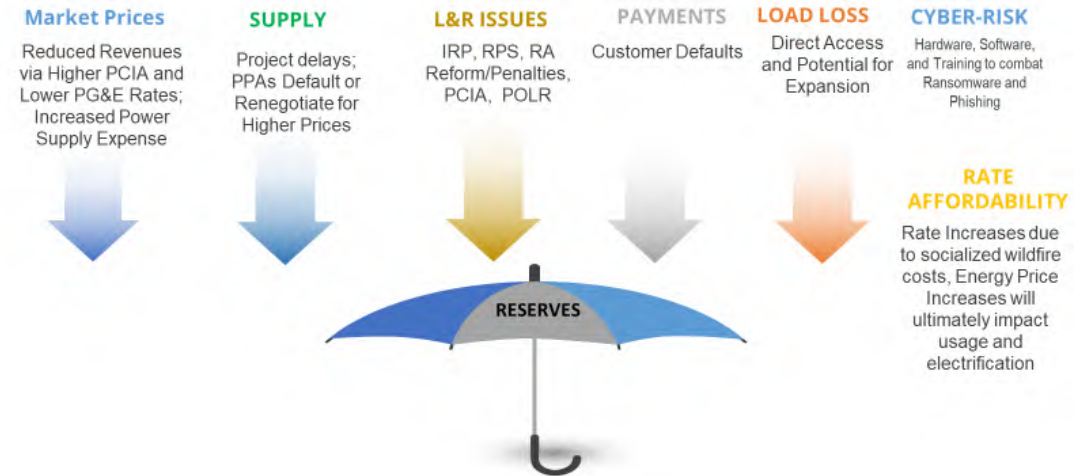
Market Prices
Reduced Revenues via Higher PCIA and Lower PG&E Rates; Increased Power Supply Expense

SUPPLY
Project delays; PPAs Default or Renegotiate for Higher Prices

L&R ISSUES
IRP, RPS, RA Reform/Penalties, PCIA, POLR

PAYMENTS
Customer Defaults

LOAD LOSS
Direct Access and Potential for Expansion

CYBER-RISK
Hardware, Software, and Training to combat Ransomware and Phishing

RATE AFFORDABILITY
Rate Increases due to socialized wildfire costs, Energy Price Increases will ultimately impact usage and electrification

RESERVES